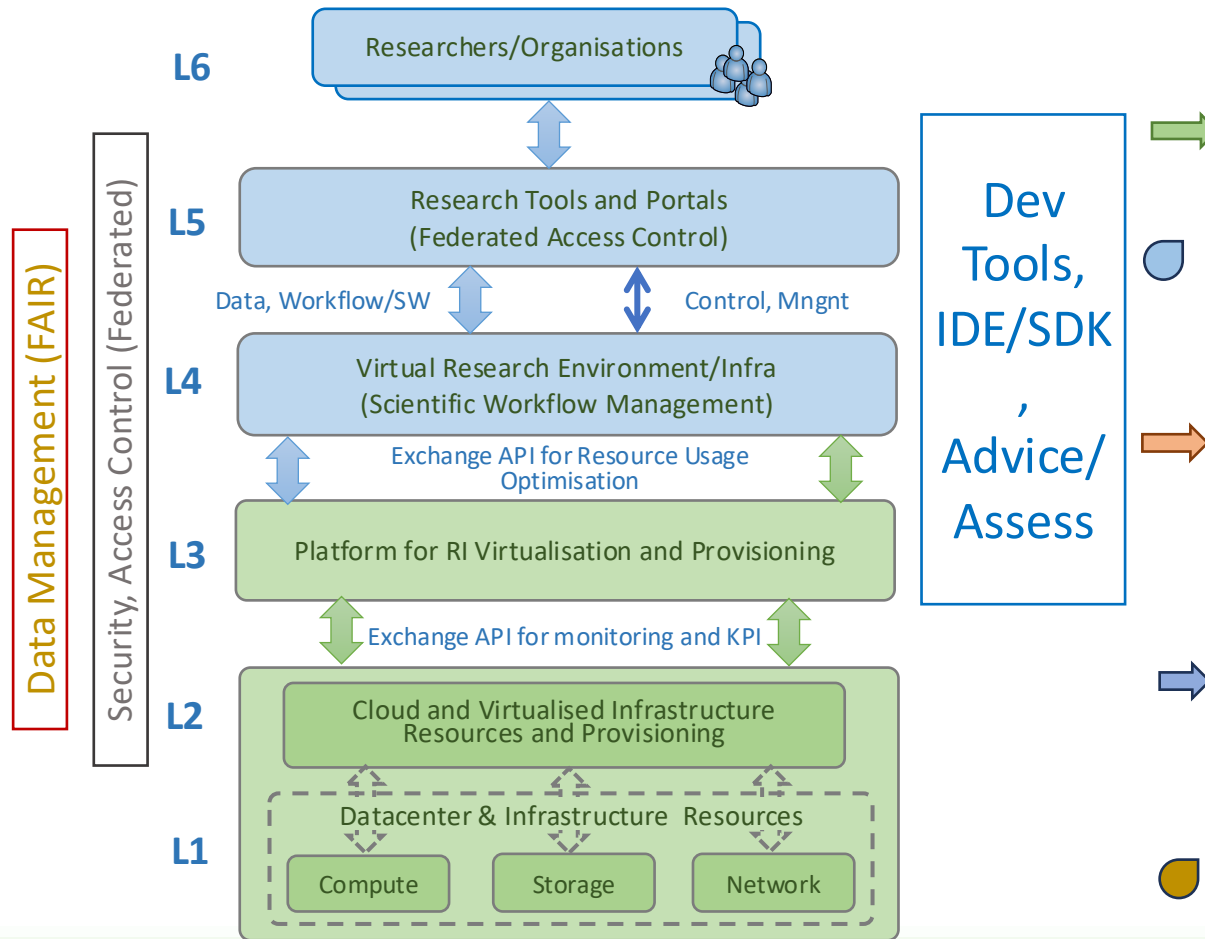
Data Management (FAIR)

Security, Access Control (Federated)

L6

Researchers/Organisations

L5

Research Tools and Portals
(Federated Access Control)

Data, Workflow/SW

Control, Mngnt

L4

Virtual Research Environment/Infra
(Scientific Workflow Management)

Exchange API for Resource Usage Optimisation

L3

Platform for RI Virtualisation and Provisioning

Exchange API for monitoring and KPI

L2

Cloud and Virtualised Infrastructure Resources and Provisioning

L1

Datacenter & Infrastructure Resources

Compute

Storage

Network

Dev Tools, IDE/SDK , Advice/ Assess